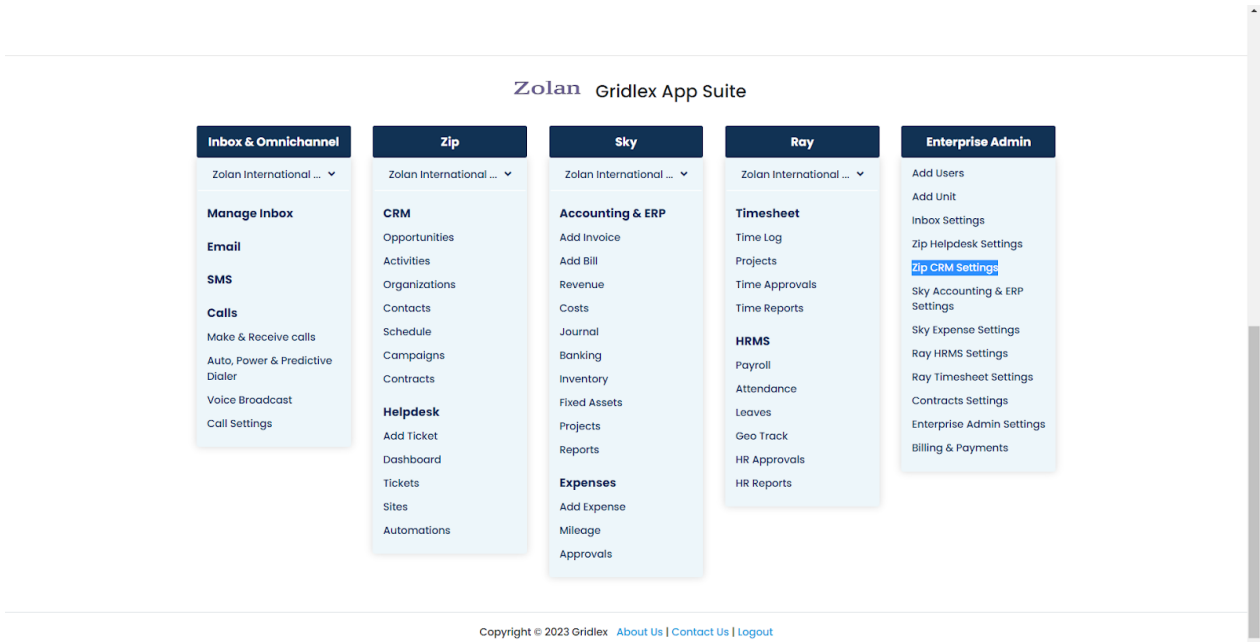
Zolan Gridlex App Suite

Inbox & Omnichannel
Zolan International ...
Manage Inbox
Email
SMS
Calls
Make & Receive calls
Auto, Power & Predictive Dialer
Voice Broadcast
Call Settings

Zip
Zolan International ...
CRM
Opportunities
Activities
Organizations
Contacts
Schedule
Campaigns
Contracts
Helpdesk
Add Ticket
Dashboard
Tickets
Sites
Automations

Sky
Zolan International ...
Accounting & ERP
Add Invoice
Add Bill
Revenue
Costs
Journal
Banking
Inventory
Fixed Assets
Projects
Reports
Expenses
Add Expense
Mileage
Approvals

Ray
Zolan International ...
Timesheet
Time Log
Projects
Time Approvals
Time Reports
HRMS
Payroll
Attendance
Leaves
Geo Track
HR Approvals
HR Reports

Enterprise Admin
Add Users
Add Unit
Inbox Settings
Zip Helpdesk Settings
Zip CRM Settings
Sky Accounting & ERP Settings
Sky Expense Settings
Ray HRMS Settings
Ray Timesheet Settings
Contracts Settings
Enterprise Admin Settings
Billing & Payments

Copyright © 2023 Gridlex About Us | Contact Us | Logout